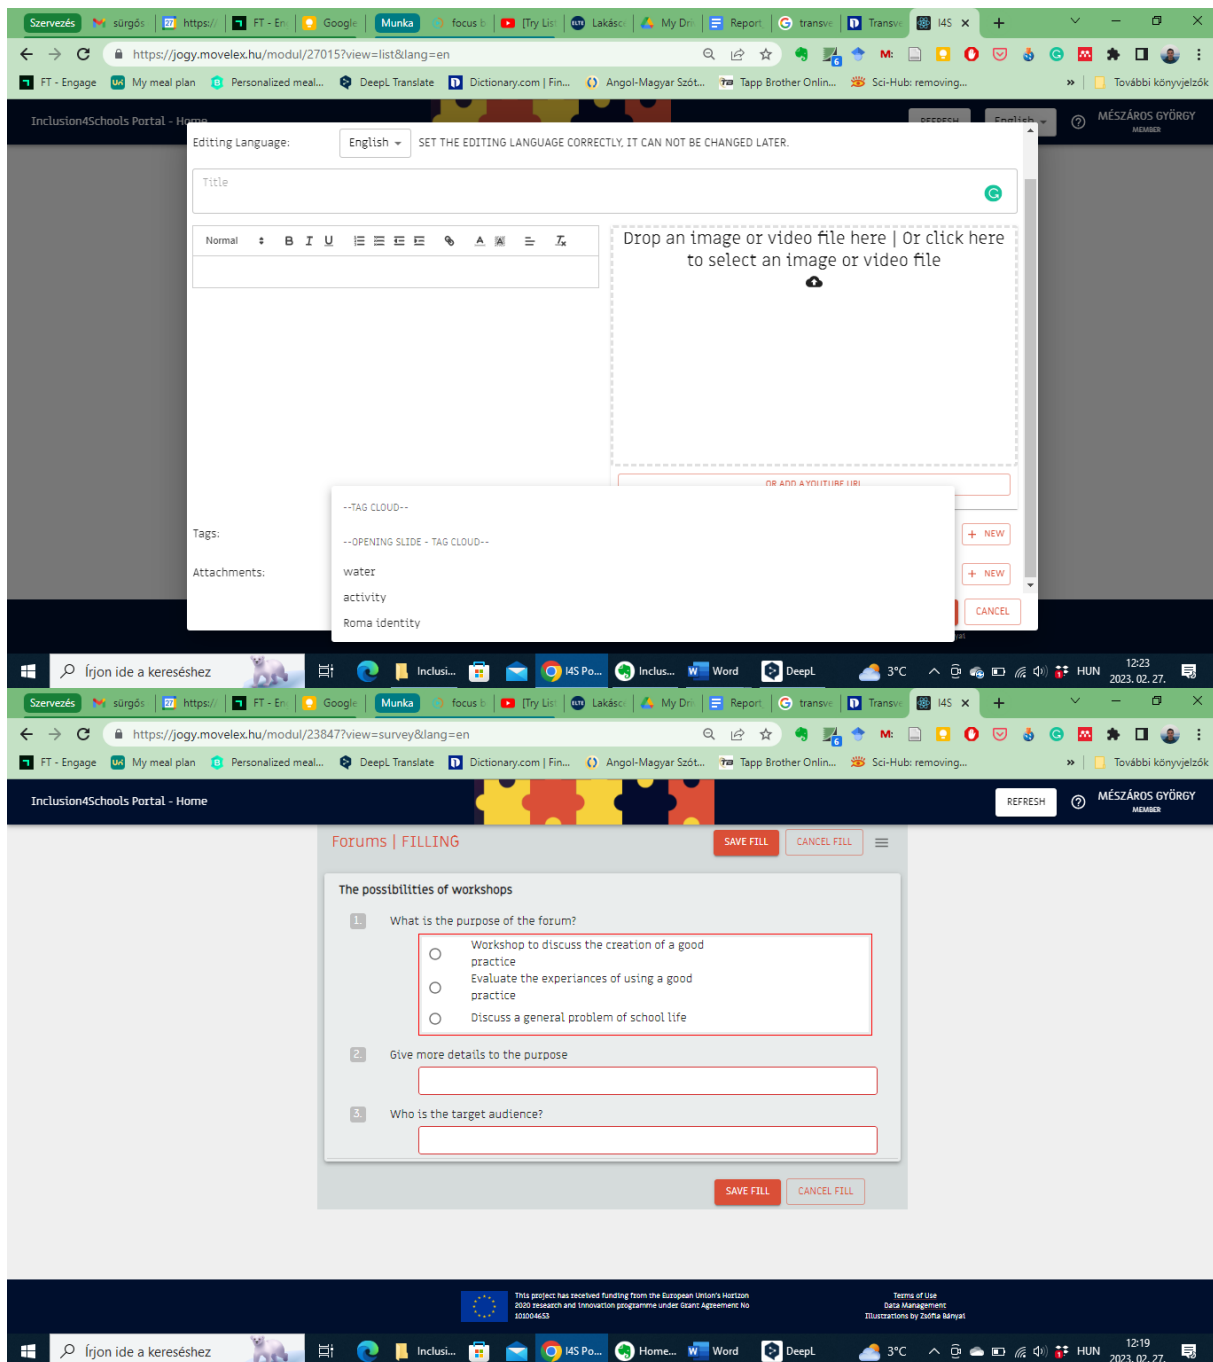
Szervezés | sürgős | https:// | FT - En | Google | Munka | focus b | [Try List | Lakásc | My Dri | Report | transve | Transve | I4S ×

https://jogy.movelex.hu/modul/27015?view=list&lang=en

FT - Engage | My meal plan | Personalized meal... | DeepL Translate | Dictionary.com | Fin... | Angol-Magyar Szót... | Tapp Brother Onlin... | Sci-Hub: removing... | » | További könyvjelzők

Inclusion4Schools Portal - Home | REFRESH | English | MÉSZÁROS GYÖRGY MEMBER

Editing Language: English SET THE EDITING LANGUAGE CORRECTLY, IT CAN NOT BE CHANGED LATER.

Title

Normal B I U

Drop an image or video file here | Or click here to select an image or video file

OR ADD A YOUTUBE URL

Tags:

Attachments:

--TAG CLOUD--

--OPENING SLIDE - TAG CLOUD--

water

activity

Roma identity

+ NEW

+ NEW

CANCEL

Írjon ide a kereséshez | Inclusi... | I4S Po... | Inclus... | Word | DeepL | 3°C | HUN | 12:23 2023. 02. 27.

Szervezés | sürgős | https:// | FT - En | Google | Munka | focus b | [Try List | Lakásc | My Dri | Report | transve | Transve | I4S ×

https://jogy.movelex.hu/modul/23847?view=survey&lang=en

FT - Engage | My meal plan | Personalized meal... | DeepL Translate | Dictionary.com | Fin... | Angol-Magyar Szót... | Tapp Brother Onlin... | Sci-Hub: removing... | » | További könyvjelzők

Inclusion4Schools Portal - Home | REFRESH | MÉSZÁROS GYÖRGY MEMBER

Forums | FILLING SAVE FILL CANCEL FILL

The possibilities of workshops

1. What is the purpose of the forum?

Workshop to discuss the creation of a good practice

Evaluate the experiances of using a good practice

Discuss a general problem of school life

2. Give more details to the purpose

3. Who is the target audience?

SAVE FILL CANCEL FILL

This project has received funding from the European Union's Horizon 2020 research and innovation programme under Grant Agreement No 101004653

Terms of Use
Data Management
Illustrations by Zsófia Bányai

Írjon ide a kereséshez | Inclusi... | I4S Po... | Home... | Word | DeepL | 3°C | HUN | 12:19 2023. 02. 27.